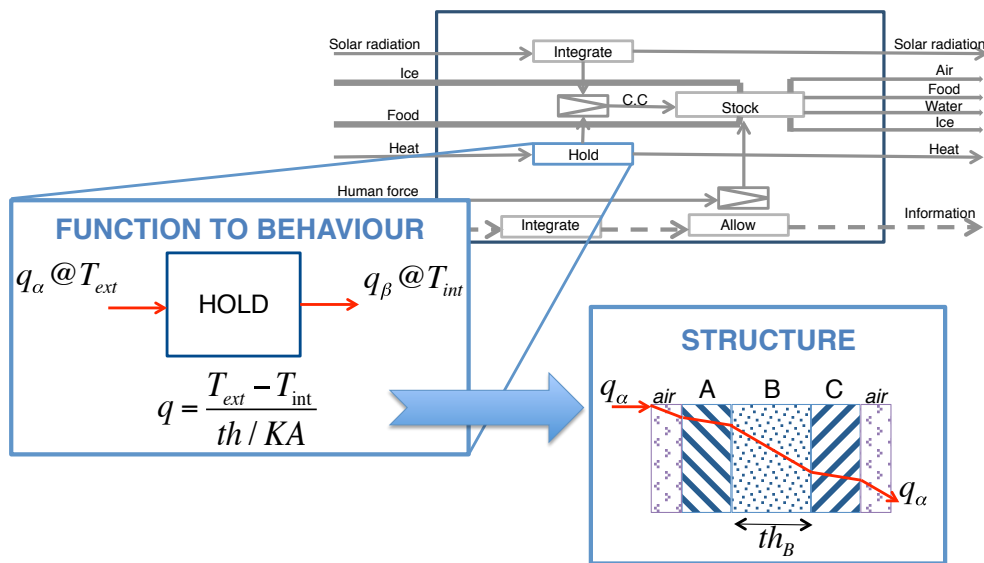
Solar radiation
Integrate
Solar radiation
Ice
Air
C.C
Stock
Food
Food
Water
Ice
Heat
Hold
Heat
Human force
Information
Integrate
Allow

FUNCTION TO BEHAVIOUR

$q_\alpha @T_{ext}$
HOLD
$q_\beta @T_{int}$

$q = \frac{T_{ext} - T_{int}}{th / KA}$

STRUCTURE

$q_\alpha$
air
A
B
C
air
$q_\alpha$
$th_B$